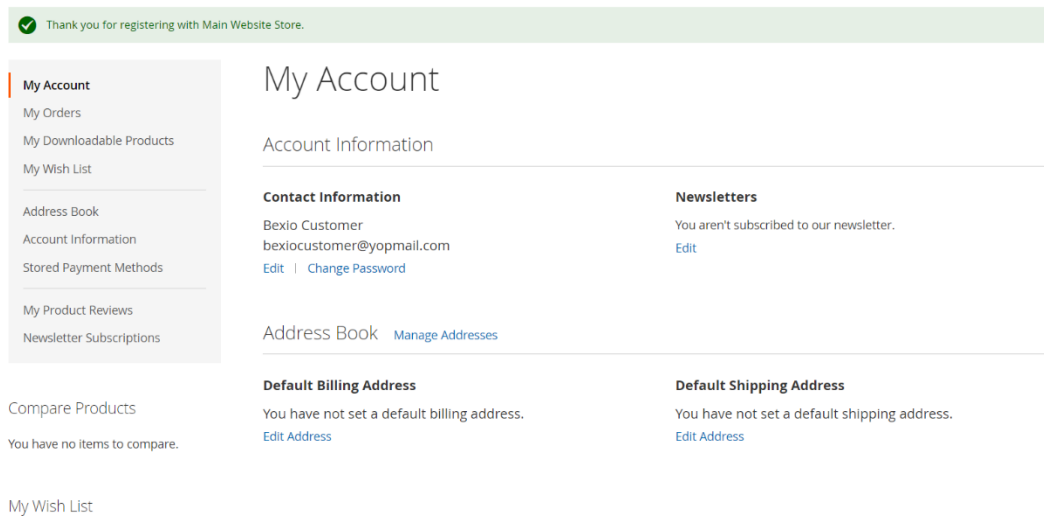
Thank you for registering with Main Website Store.

My Account
My Orders
My Downloadable Products
My Wish List

Address Book
Account Information
Stored Payment Methods

My Product Reviews
Newsletter Subscriptions

Compare Products

You have no items to compare.

My Wish List

My Account

Account Information

Contact Information

Bexio Customer
bexiocustomer@yopmail.com
Edit | Change Password

Newsletters

You aren't subscribed to our newsletter.
Edit

Address Book Manage Addresses

Default Billing Address

You have not set a default billing address.
Edit Address

Default Shipping Address

You have not set a default shipping address.
Edit Address